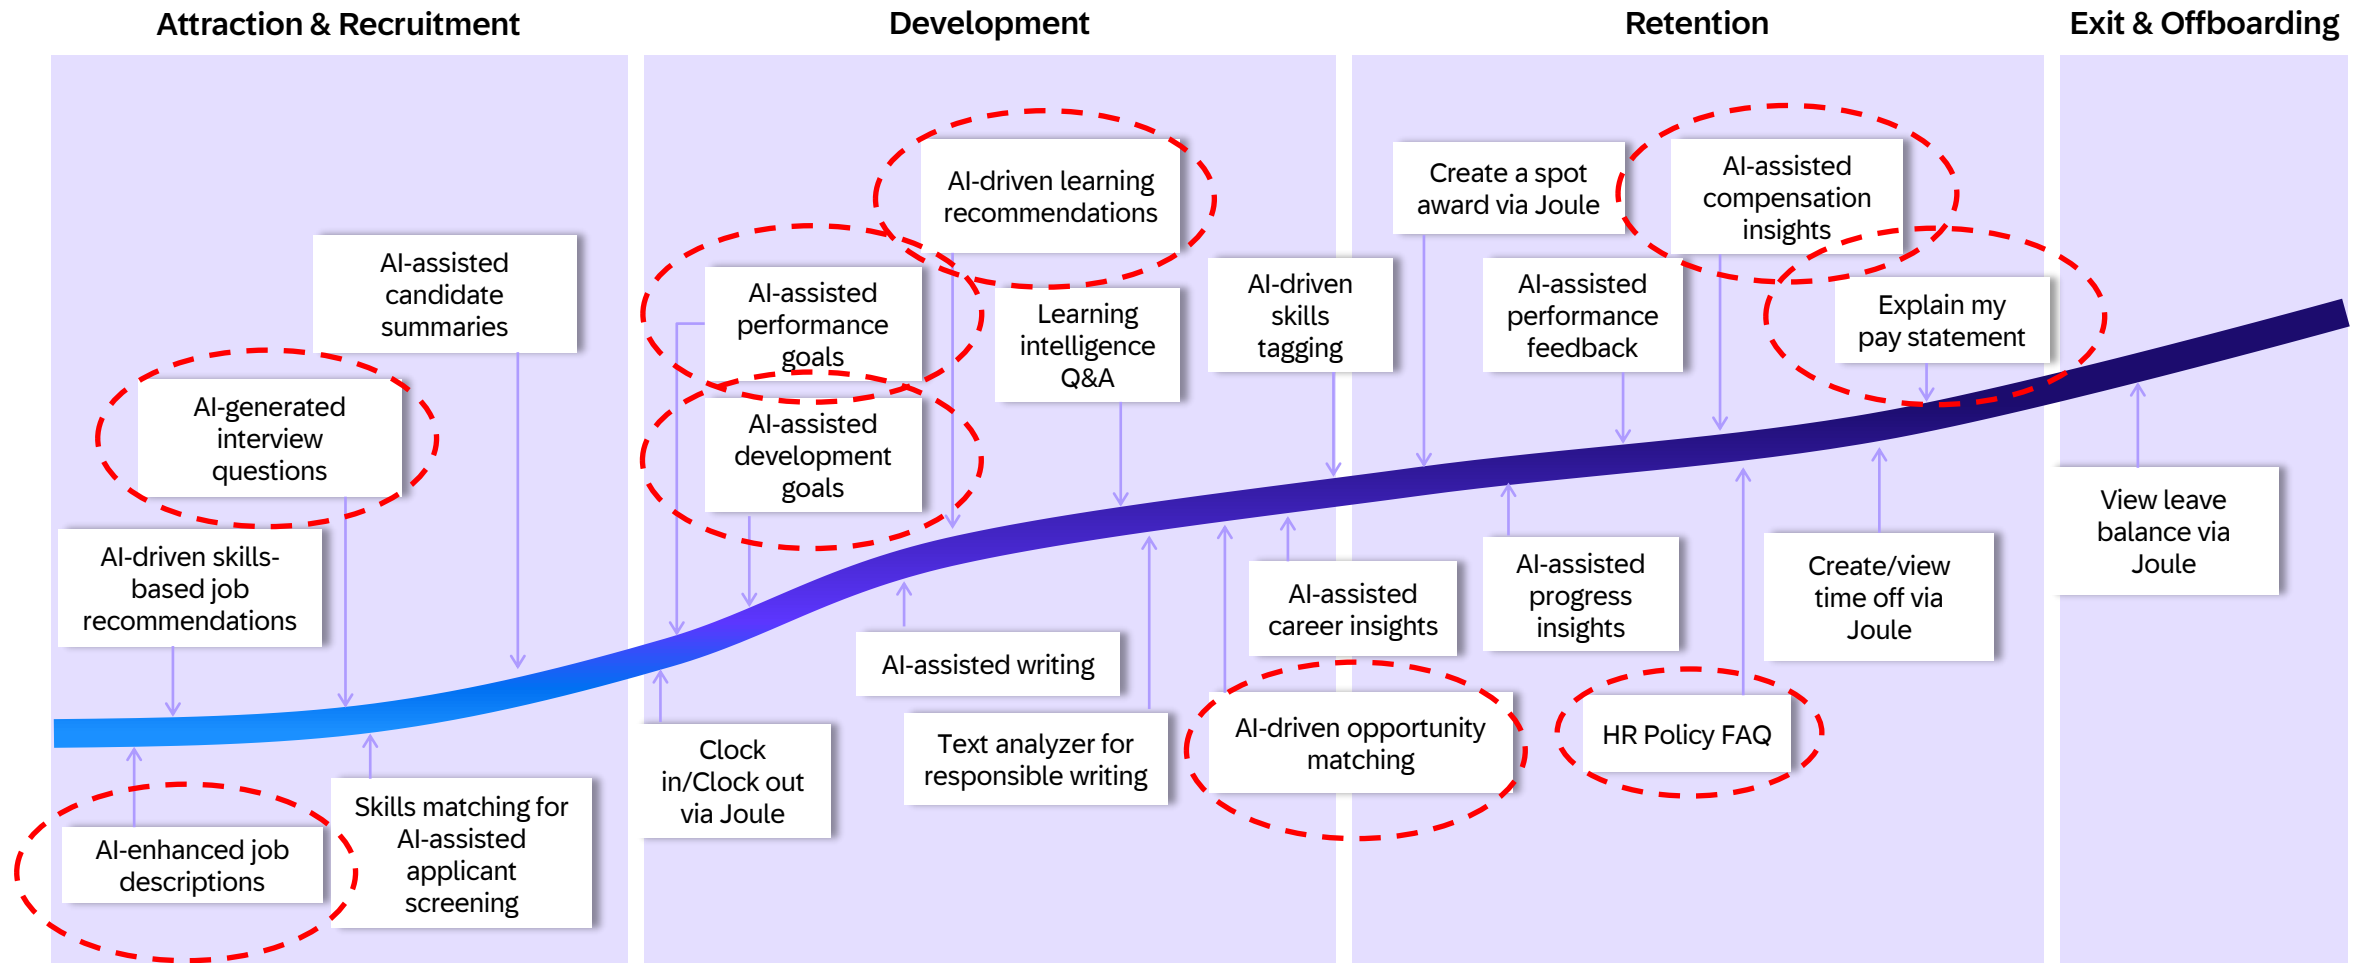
Attraction & Recruitment

AI-assisted candidate summaries

AI-generated interview questions

AI-driven skills-based job recommendations

AI-enhanced job descriptions

Skills matching for AI-assisted applicant screening

Development

AI-driven learning recommendations

AI-assisted performance goals

AI-assisted development goals

Learning intelligence Q&A

AI-assisted writing

Clock in/Clock out via Joule

Text analyzer for responsible writing

Retention

AI-driven skills tagging

Create a spot award via Joule

AI-assisted compensation insights

AI-assisted performance feedback

Explain my pay statement

AI-assisted career insights

AI-assisted progress insights

Create/view time off via Joule

AI-driven opportunity matching

HR Policy FAQ

Exit & Offboarding

View leave balance via Joule